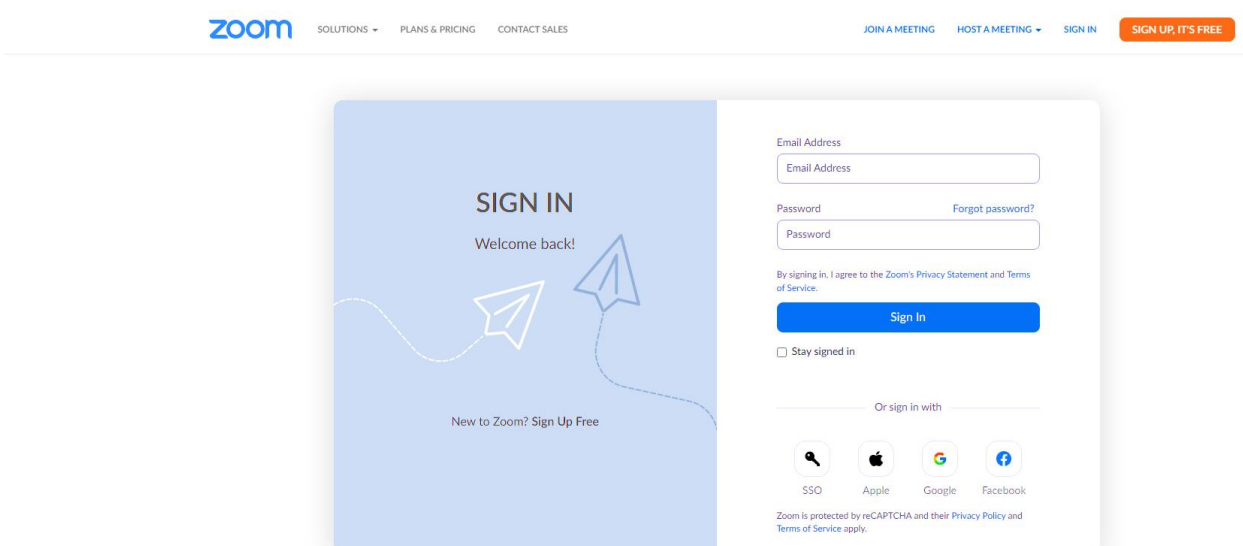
zoom SOLUTIONS PLANS & PRICING CONTACT SALES JOIN A MEETING HOST A MEETING SIGN IN SIGN UP, IT'S FREE

SIGN IN

Welcome back!

New to Zoom? Sign Up Free

Email Address

Email Address

Password Forgot password?

Password

By signing in, I agree to the Zoom's Privacy Statement and Terms of Service.

Sign In

Stay signed in

Or sign in with

SSO Apple Google Facebook

Zoom is protected by reCAPTCHA and their Privacy Policy and Terms of Service apply.